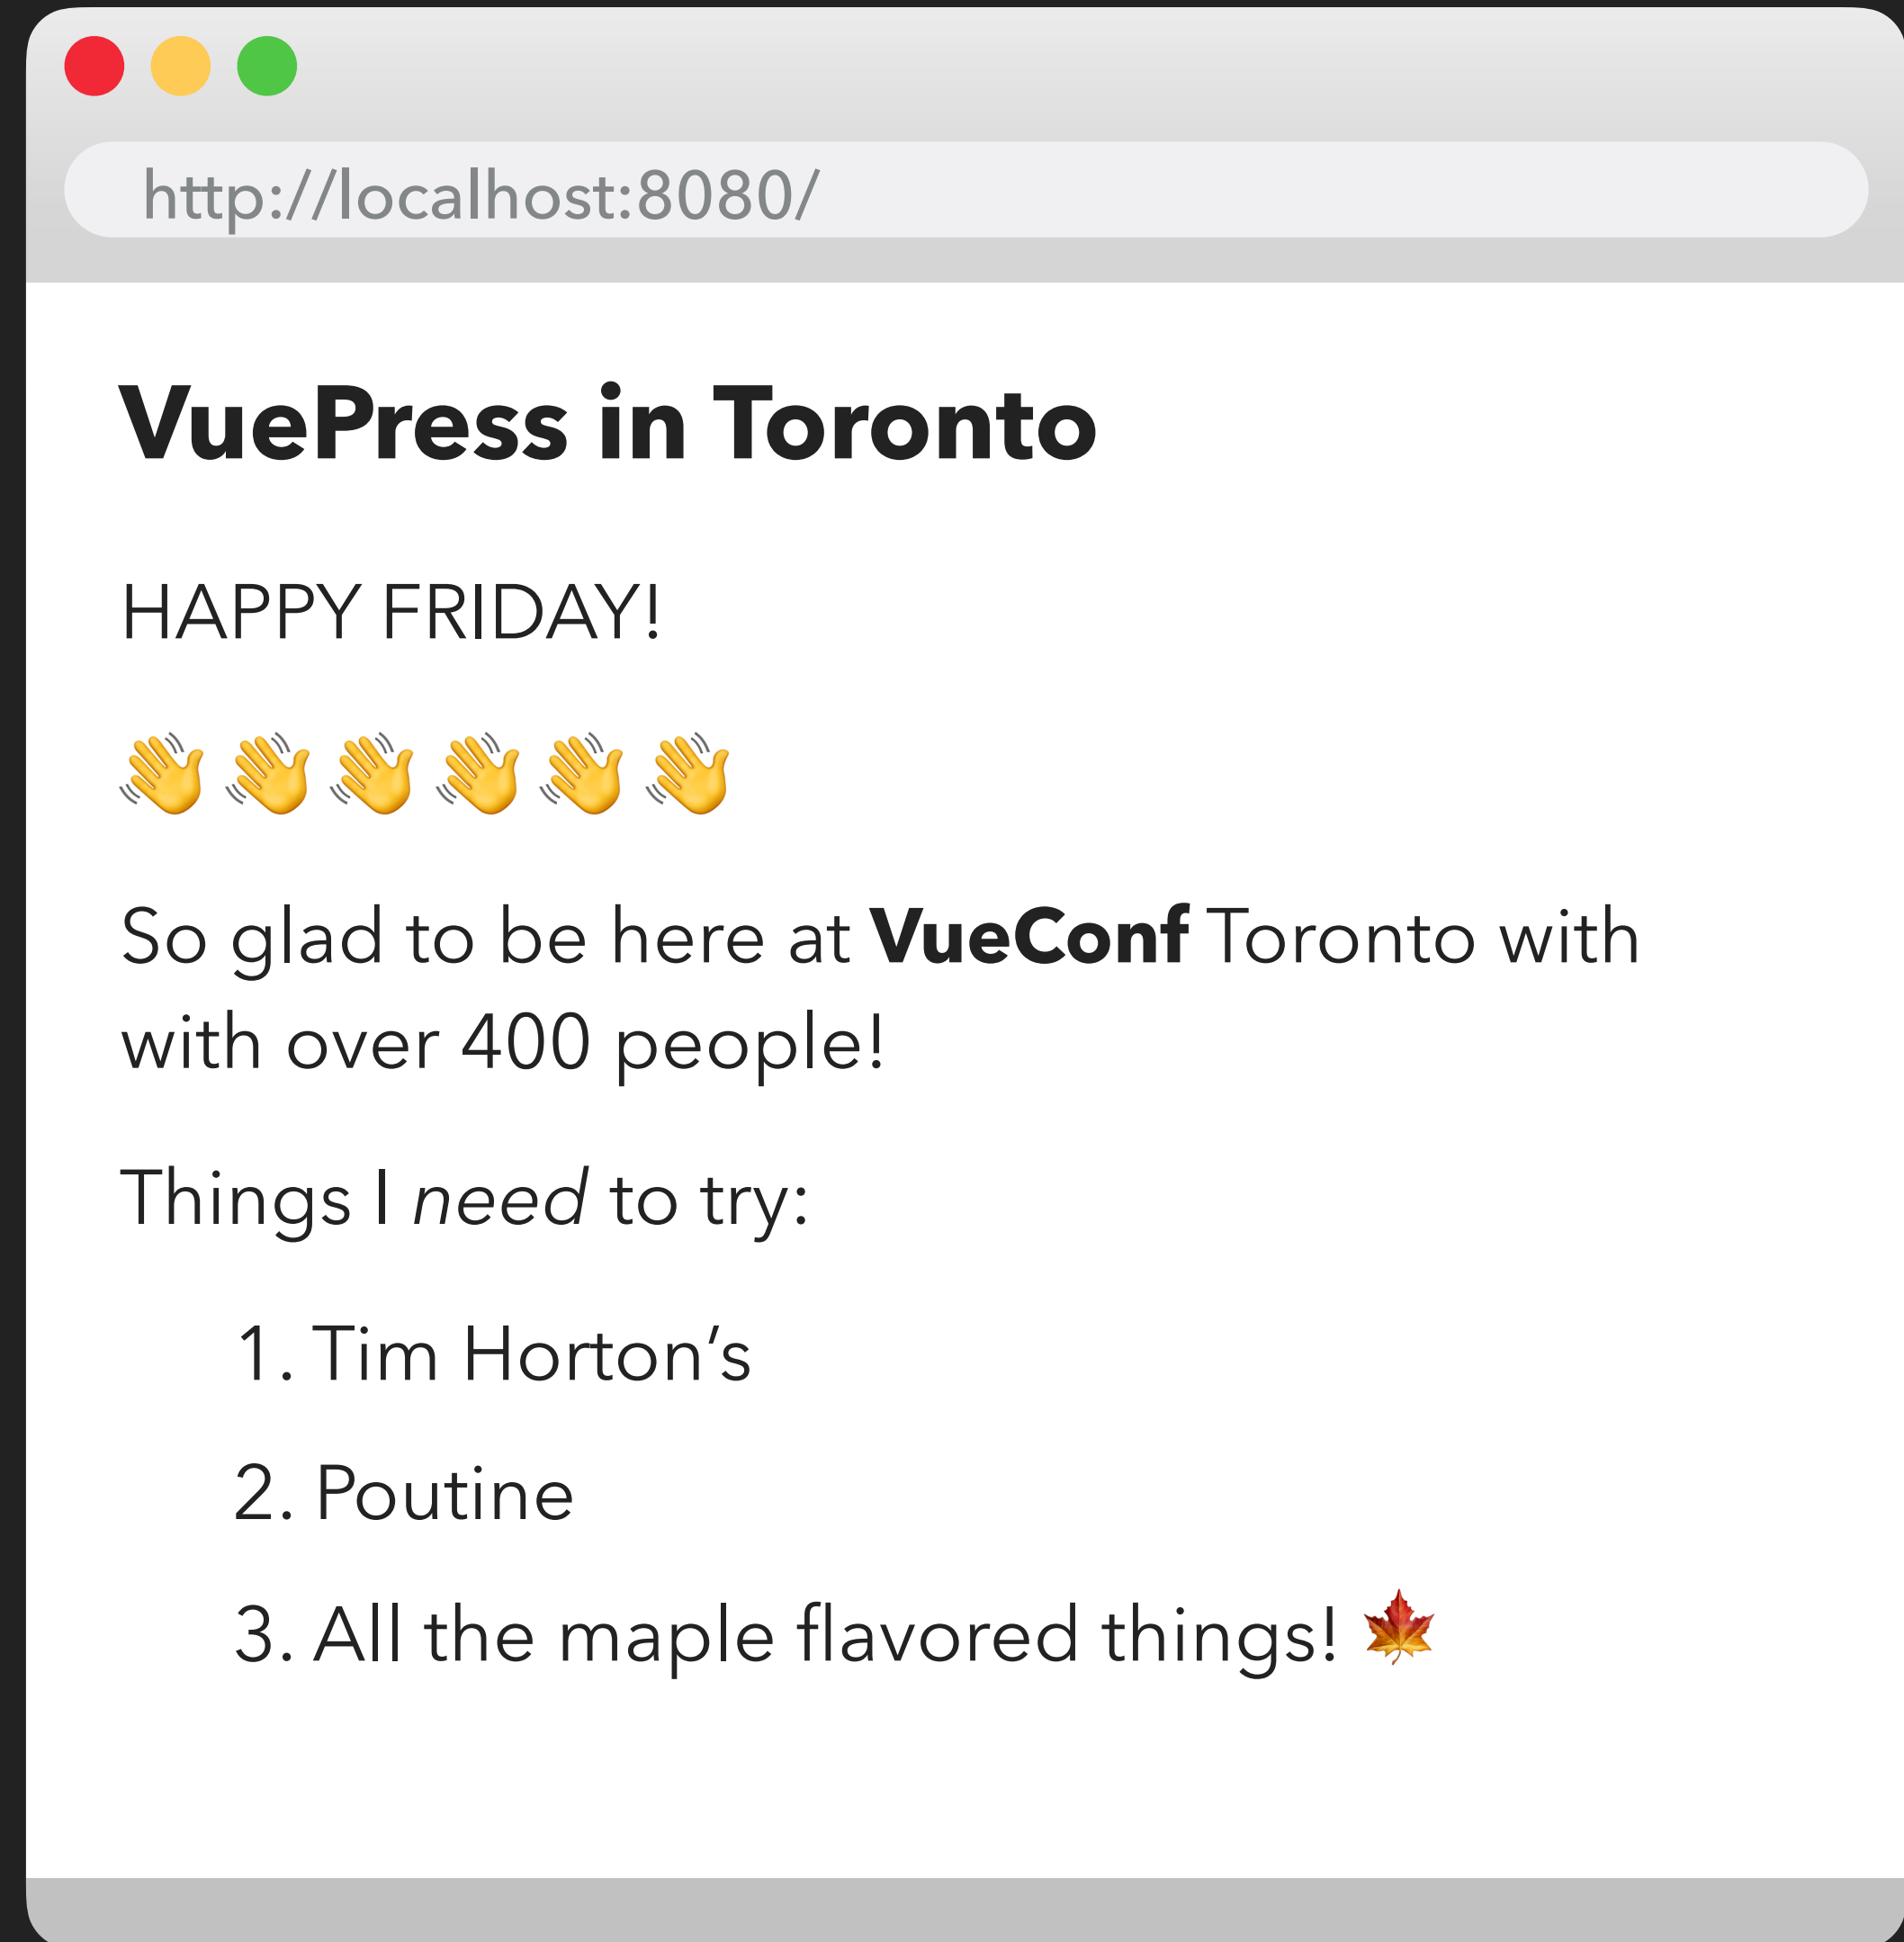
http://localhost:8080/

VuePress in Toronto

HAPPY FRIDAY!

👋👋👋👋👋👋

So glad to be here at **VueConf** Toronto with with over 400 people!

Things I *need* to try:

1. Tim Horton’s
2. Poutine
3. All the maple flavored things! 🍁